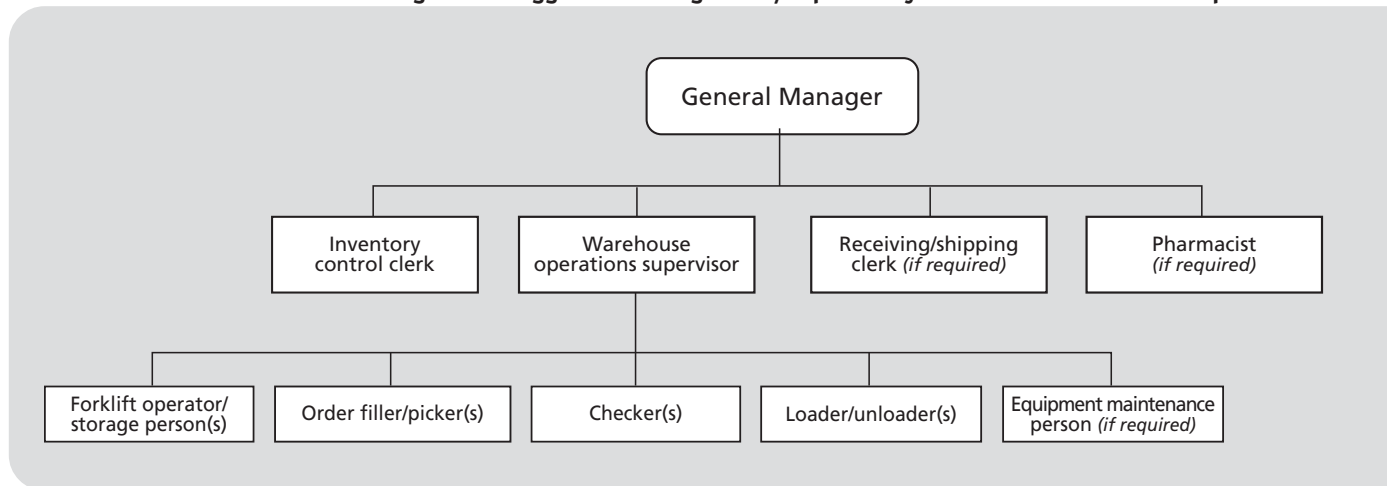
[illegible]

General Manager

Inventory control clerk

Warehouse operations supervisor

Receiving/shipping clerk *(if required)*

Pharmacist *(if required)*

Forklift operator/ storage person(s)

Order filler/picker(s)

Checker(s)

Loader/unloader(s)

Equipment maintenance person *(if required)*